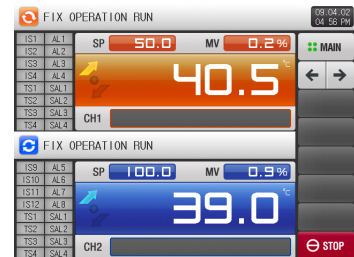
FIX OPERATION RUN

09.04.02
04:56 PM

IS1 AL1
IS2 AL2
IS3 AL3
IS4 AL4
TS1 SAL1
TS2 SAL2
TS3 SAL3
TS4 SAL4

SP 50.0 MV 0.2%

40.5 ℃

CH1

MAIN

← →

FIX OPERATION RUN

IS9 AL5
IS10 AL6
IS11 AL7
IS12 AL8
TS1 SAL1
TS2 SAL2
TS3 SAL3
TS4 SAL4

SP 100.0 MV 0.9%

39.0 ℃

CH2

STOP